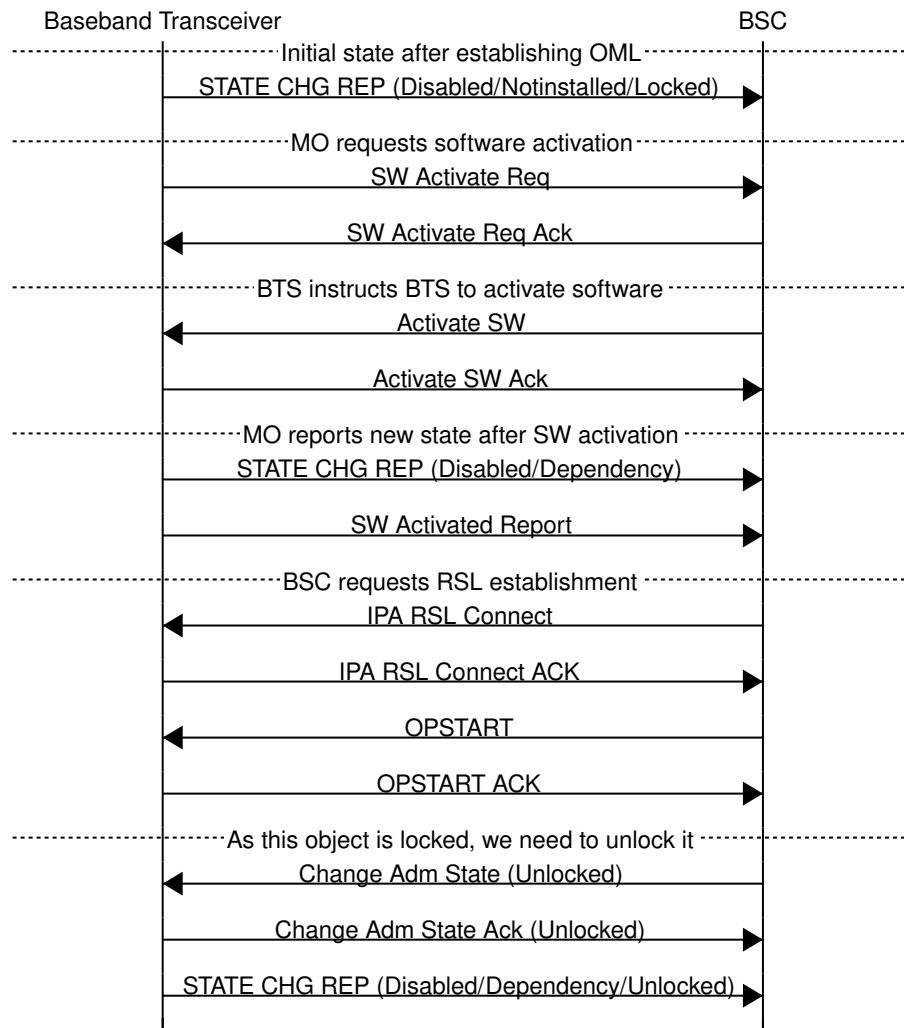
Baseband Transceiver

BSC

Initial state after establishing OML

STATE CHG REP (Disabled/Notinstalled/Locked)

MO requests software activation

SW Activate Req

SW Activate Req Ack

BTS instructs BTS to activate software

Activate SW

Activate SW Ack

MO reports new state after SW activation

STATE CHG REP (Disabled/Dependency)

SW Activated Report

BSC requests RSL establishment

IPA RSL Connect

IPA RSL Connect ACK

OPSTART

OPSTART ACK

As this object is locked, we need to unlock it

Change Adm State (Unlocked)

Change Adm State Ack (Unlocked)

STATE CHG REP (Disabled/Dependency/Unlocked)